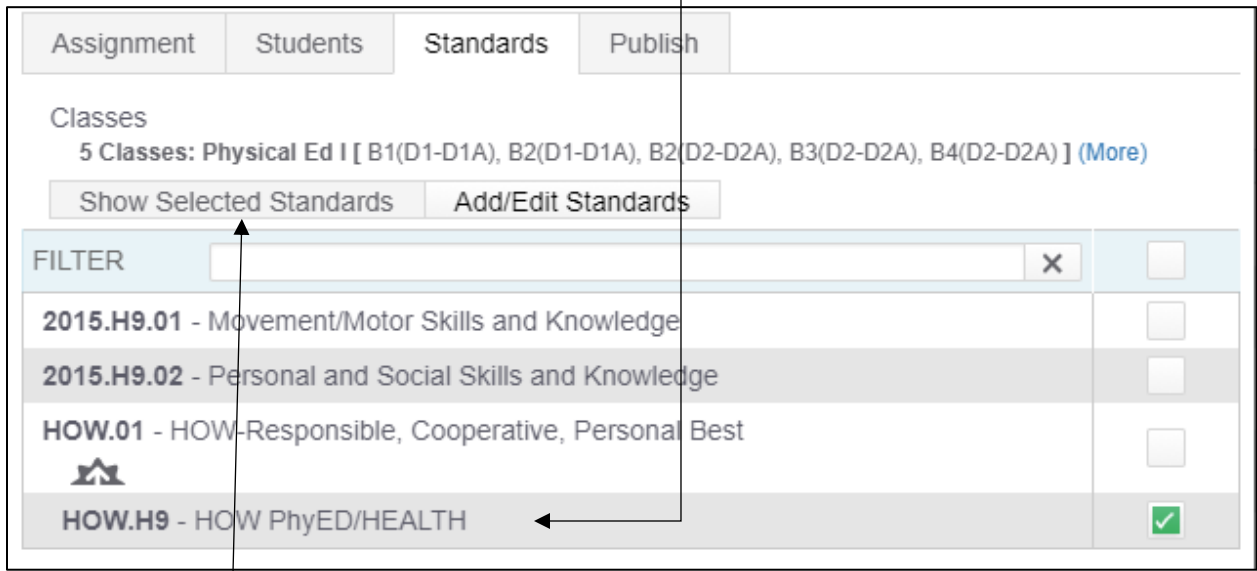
Assignment Students Standards Publish

Classes
5 Classes: Physical Ed I [ B1(D1-D1A), B2(D1-D1A), B2(D2-D2A), B3(D2-D2A), B4(D2-D2A) ] (More)

Show Selected Standards Add/Edit Standards

FILTER ×

2015.H9.01 - Movement/Motor Skills and Knowledge

2015.H9.02 - Personal and Social Skills and Knowledge

HOW.01 - HOW-Responsible, Cooperative, Personal Best

HOW.H9 - HOW PhyED/HEALTH ✓